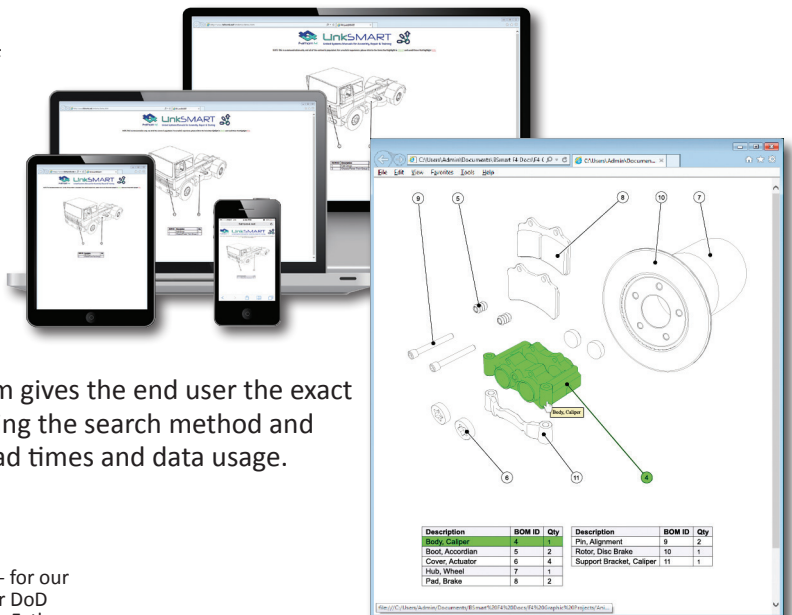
LinkSMART

LinkSMART

LinkSMART

C:\Users\Admin\Documents\Bsmart f4 Docs\F4 ( ρ - c  C:\Users\Admin\Documen... ×

File  Edit  View  Favorites  Tools  Help

9  5  8  10  7

Body, Caliper

6  11  4

| Description | BOM ID | Qty |
|---|---|---|
| Body, Caliper | 4 | 1 |
| Boot, Accordian | 5 | 2 |
| Cover, Actuator | 6 | 4 |
| Hub, Wheel | 7 | 1 |
| Pad, Brake | 8 | 2 |

| Description | BOM ID | Qty |
|---|---|---|
| Pin, Alignment | 9 | 2 |
| Rotor, Disc Brake | 10 | 1 |
| Support Bracket, Caliper | 11 | 1 |

file:///C:/Users/Admin/Documents/BSmart%20F4%20Docs/F4%20Projects/Ani...

m gives the end user the exact ng the search method and ad times and data usage.

- for our r DoD